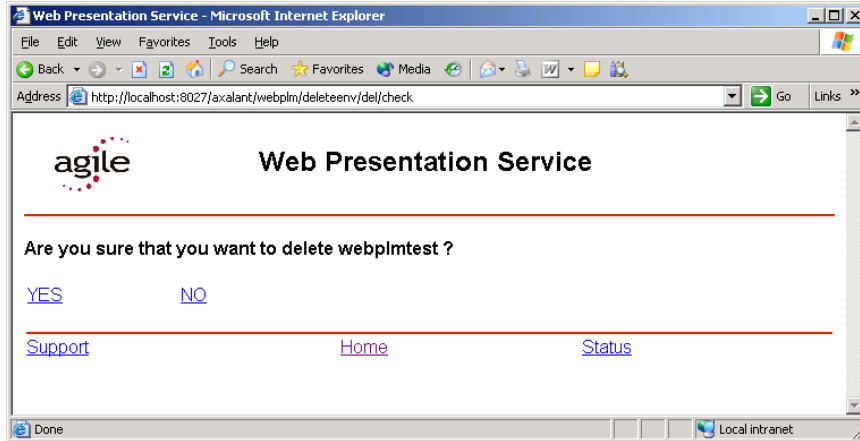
Web Presentation Service - Microsoft Internet Explorer

File Edit View Favorites Tools Help

Back Search Favorites Media

Address http://localhost:8027/axalant/webplm/deleteenv/del/check Go Links

agile

Web Presentation Service

Are you sure that you want to delete webplmtest ?

YES NO

Support Home Status

Done Local intranet